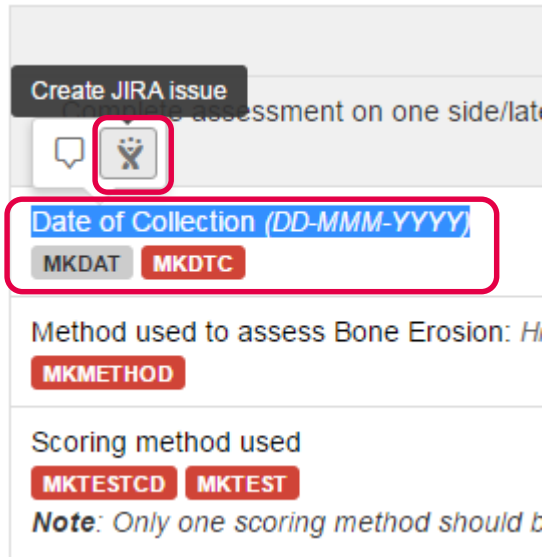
Create JIRA issue

Complete assessment on one side/late

Date of Collection (DD-MMM-YYYY)

MKDAT MKDTC

Method used to assess Bone Erosion: H

MKMETHOD

Scoring method used

MKTESTCD MKTEST

**Note**: Only one scoring method should b